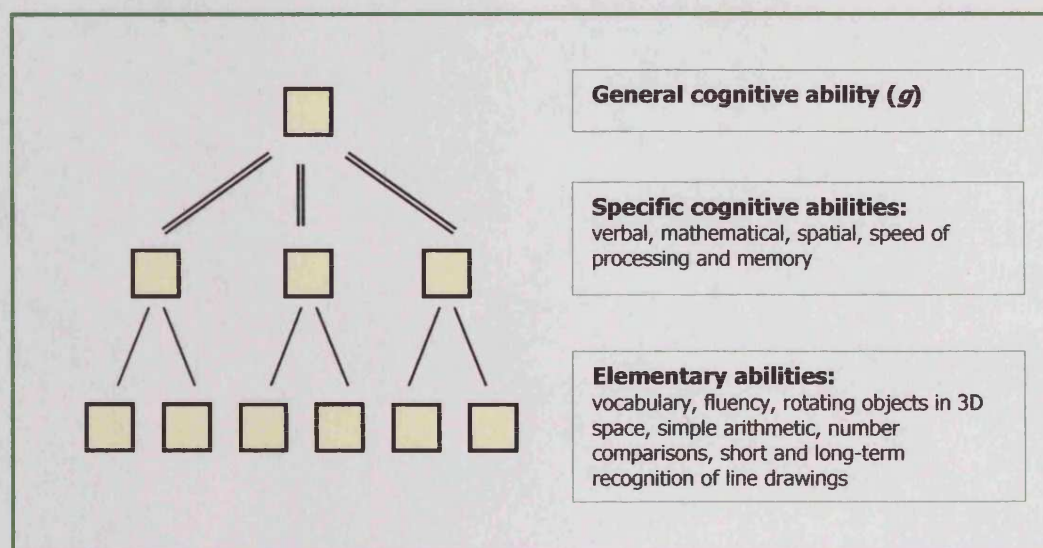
**General cognitive ability (*g*)**

**Specific cognitive abilities:**
verbal, mathematical, spatial, speed of processing and memory

**Elementary abilities:**
vocabulary, fluency, rotating objects in 3D space, simple arithmetic, number comparisons, short and long-term recognition of line drawings